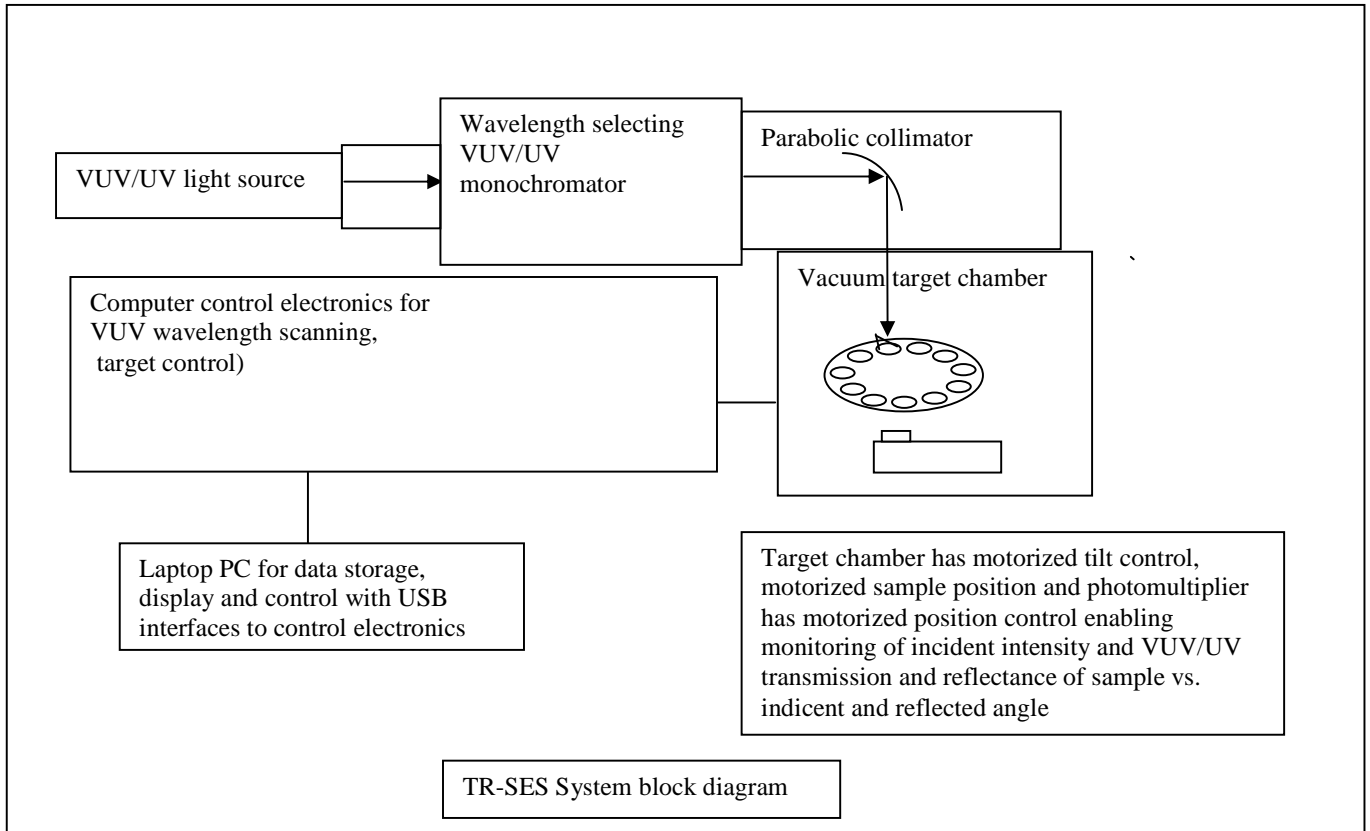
VUV/UV light source

Wavelength selecting VUV/UV monochromator

Parabolic collimator

`

Vacuum target chamber

Computer control electronics for VUV wavelength scanning, target control)

Laptop PC for data storage, display and control with USB interfaces to control electronics

Target chamber has motorized tilt control, motorized sample position and photomultiplier has motorized position control enabling monitoring of incident intensity and VUV/UV transmission and reflectance of sample vs. indicent and reflected angle

TR-SES System block diagram